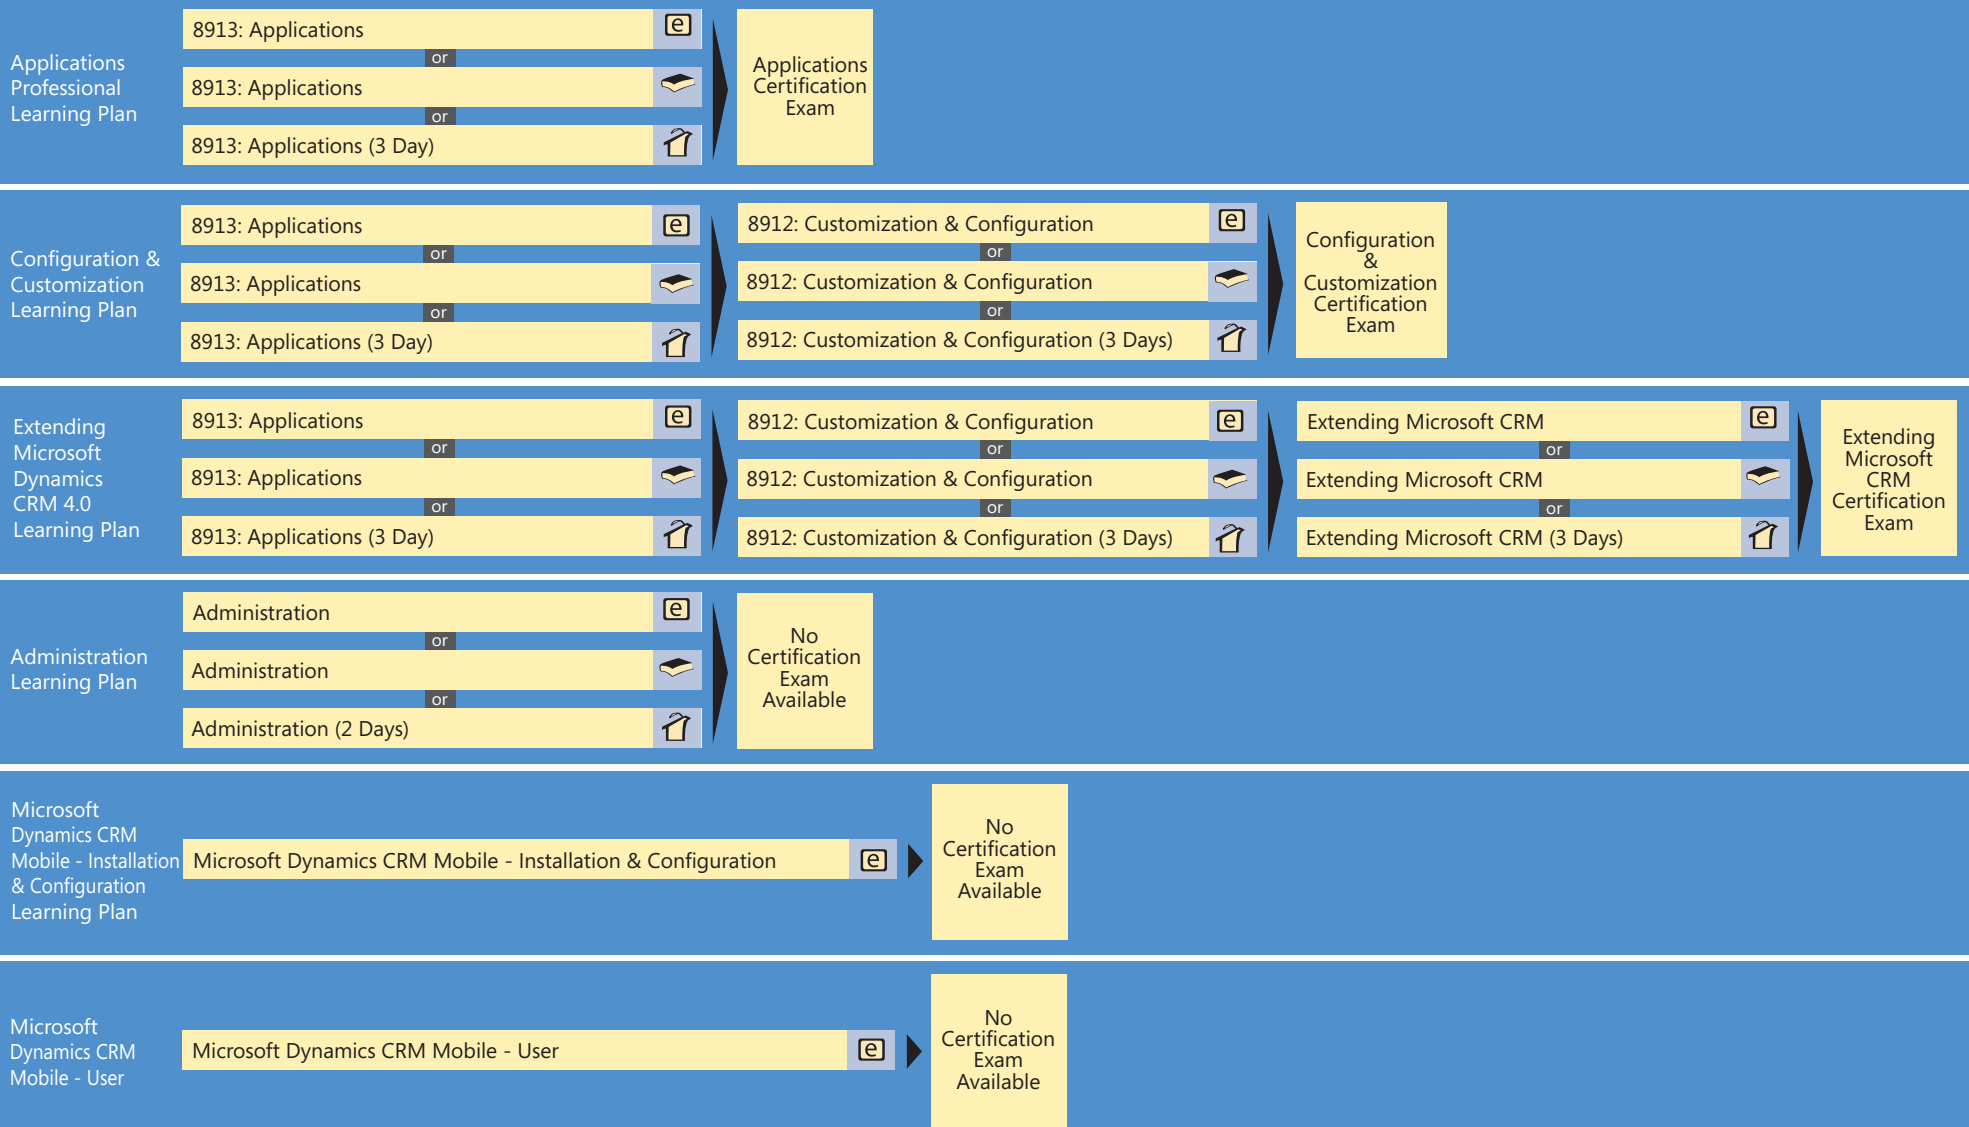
Applications Professional Learning Plan

8913: Applications
or
8913: Applications
or
8913: Applications (3 Day)

Applications Certification Exam

Configuration & Customization Learning Plan

8913: Applications
or
8913: Applications
or
8913: Applications (3 Day)

8912: Customization & Configuration
or
8912: Customization & Configuration
or
8912: Customization & Configuration (3 Days)

Configuration & Customization Certification Exam

Extending Microsoft Dynamics CRM 4.0 Learning Plan

8913: Applications
or
8913: Applications
or
8913: Applications (3 Day)

8912: Customization & Configuration
or
8912: Customization & Configuration
or
8912: Customization & Configuration (3 Days)

Extending Microsoft CRM
or
Extending Microsoft CRM
or
Extending Microsoft CRM (3 Days)

Extending Microsoft CRM Certification Exam

Administration Learning Plan

Administration
or
Administration
or
Administration (2 Days)

No Certification Exam Available

Microsoft Dynamics CRM Mobile - Installation & Configuration Learning Plan

Microsoft Dynamics CRM Mobile - Installation & Configuration

No Certification Exam Available

Microsoft Dynamics CRM Mobile - User

Microsoft Dynamics CRM Mobile - User

No Certification Exam Available